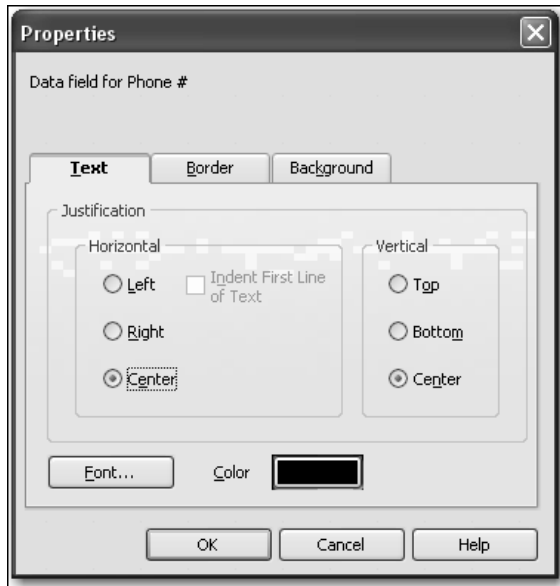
Properties

Data field for Phone #

Text

Border

Background

Justification

Horizontal

Left

Indent First Line of Text

Right

Center

Vertical

Top

Bottom

Center

Font...

Color

OK

Cancel

Help